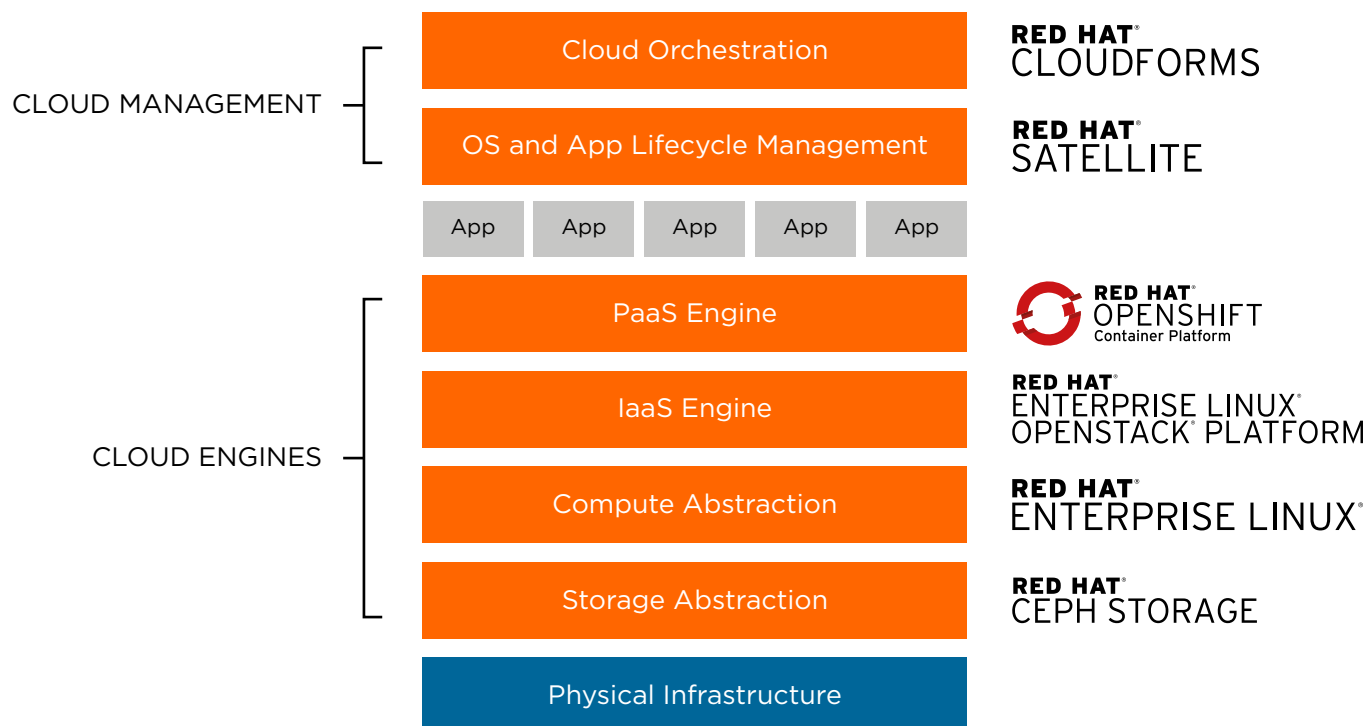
CLOUD MANAGEMENT

Cloud Orchestration

RED HAT®
CLOUDFORMS

OS and App Lifecycle Management

RED HAT®
SATELLITE

App App App App App

CLOUD ENGINES

PaaS Engine

RED HAT®
OPENSHIFT
Container Platform

IaaS Engine

RED HAT®
ENTERPRISE LINUX®
OPENSTACK® PLATFORM

Compute Abstraction

RED HAT®
ENTERPRISE LINUX®

Storage Abstraction

RED HAT®
CEPH STORAGE

Physical Infrastructure